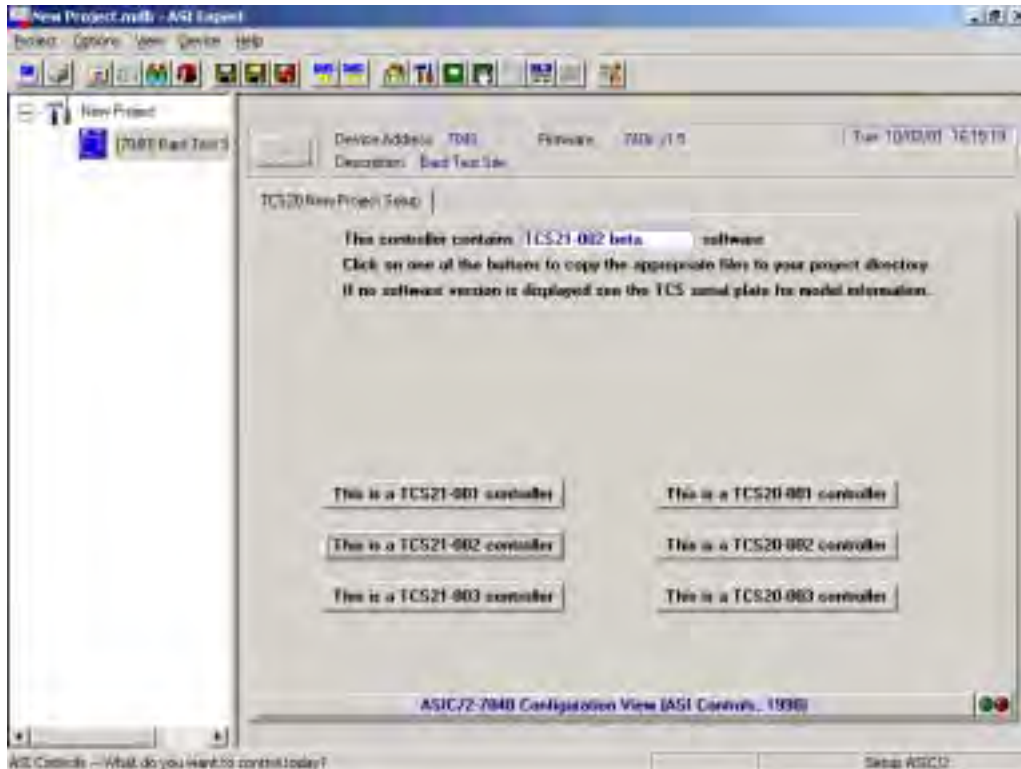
New Project.mdb - ASI Expert

Project Options View Device Help

New Project

[7040 Bad Test]

Device Address: 7040 Firmware: 7040 v1.5

Description: Bad Test Site

Tue 10/02/01 16:15:19

TCS20 New Project Setup

This controller contains TCS21-002 beta software

Click on one of the buttons to copy the appropriate files to your project directory

If no software version is displayed see the TCS serial plate for model information.

This is a TCS21-001 controller

This is a TCS20-001 controller

This is a TCS21-002 controller

This is a TCS20-002 controller

This is a TCS21-003 controller

This is a TCS20-003 controller

ASIC/2-7040 Configuration View (ASI Controls, 1998)

ASI Controls -- What do you want to control today?

Setup ASIC/2